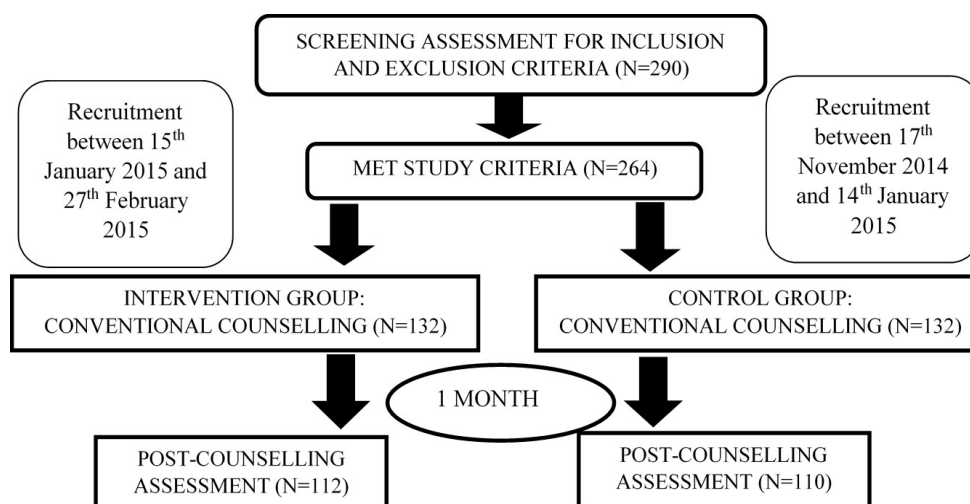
SCREENING ASSESSMENT FOR INCLUSION AND EXCLUSION CRITERIA (N=290)

Recruitment between 15$^{th}$ January 2015 and 27$^{th}$ February 2015

MET STUDY CRITERIA (N=264)

Recruitment between 17$^{th}$ November 2014 and 14$^{th}$ January 2015

INTERVENTION GROUP: CONVENTIONAL COUNSELLING (N=132)

CONTROL GROUP: CONVENTIONAL COUNSELLING (N=132)

1 MONTH

POST-COUNSELLING ASSESSMENT (N=112)

POST-COUNSELLING ASSESSMENT (N=110)